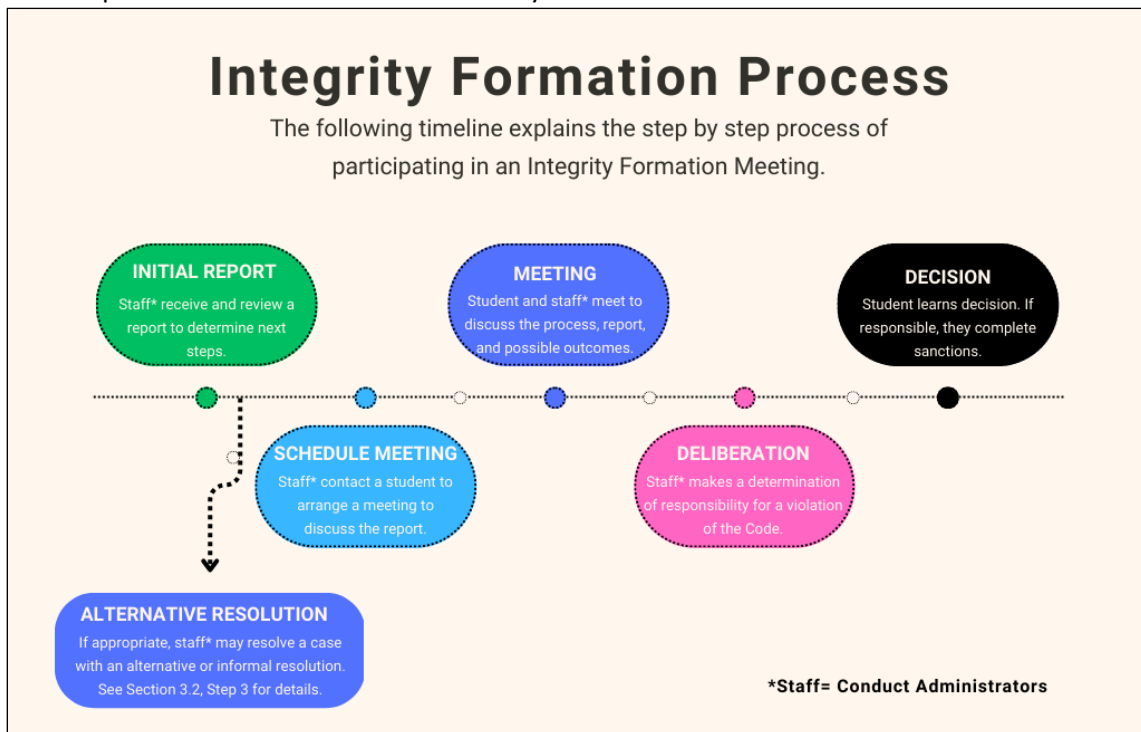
Integrity Formation Process

The following timeline explains the step by step process of participating in an Integrity Formation Meeting.

INITIAL REPORT
Staff* receive and review a report to determine next steps.

MEETING
Student and staff* meet to discuss the process, report, and possible outcomes.

DECISION
Student learns decision. If responsible, they complete sanctions.

SCHEDULE MEETING
Staff* contact a student to arrange a meeting to discuss the report.

DELIBERATION
Staff* makes a determination of responsibility for a violation of the Code.

ALTERNATIVE RESOLUTION
If appropriate, staff* may resolve a case with an alternative or informal resolution. See Section 3.2, Step 3 for details.

*Staff= Conduct Administrators